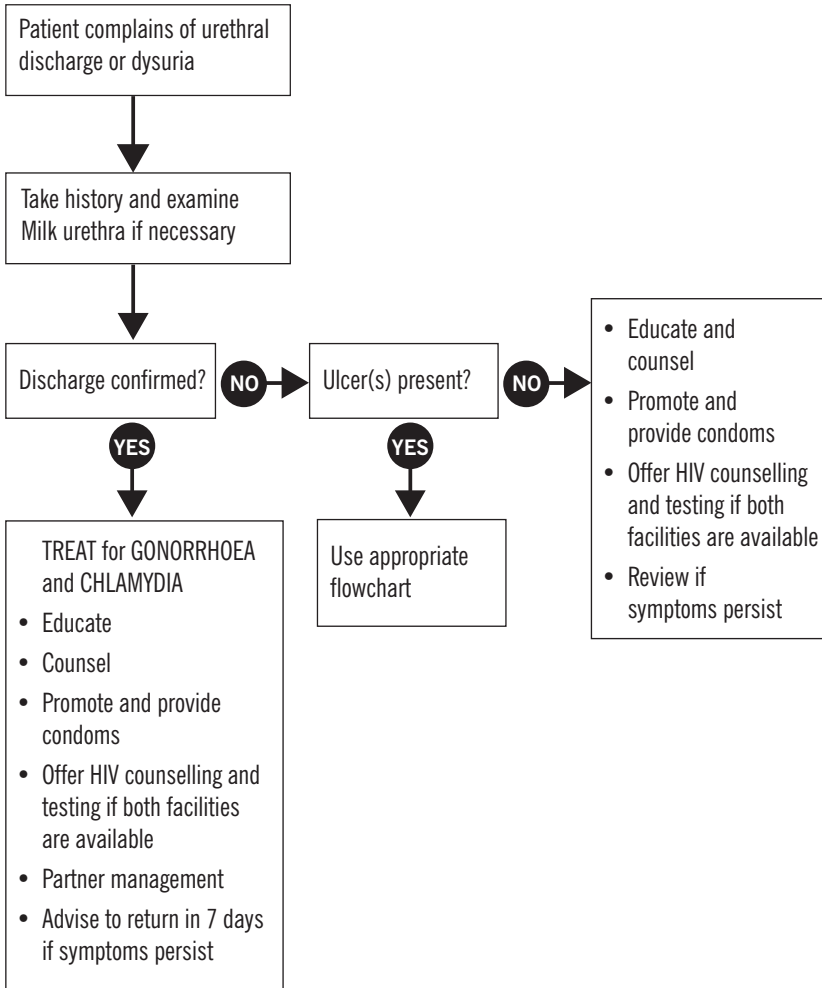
Patient complains of urethral discharge or dysuria

Take history and examine
Milk urethra if necessary

Discharge confirmed?

NO

Ulcer(s) present?

NO

- Educate and counsel
- Promote and provide condoms
- Offer HIV counselling and testing if both facilities are available
- Review if symptoms persist

YES

YES

TREAT for GONORRHOEA and CHLAMYDIA
- Educate
- Counsel
- Promote and provide condoms
- Offer HIV counselling and testing if both facilities are available
- Partner management
- Advise to return in 7 days if symptoms persist

Use appropriate flowchart